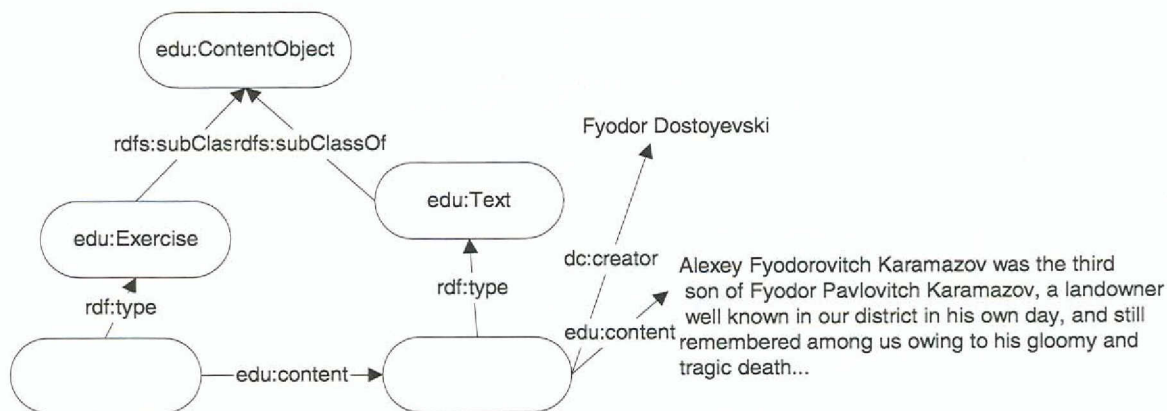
edu:ContentObject

rdfs:subClasrdfs:subClassOf

Fyodor Dostoyevski

edu:Text

edu:Exercise

dc:creator

Alexey Fyodorovitch Karamazov was the third son of Fyodor Pavlovitch Karamazov, a landowner well known in our district in his own day, and still remembered among us owing to his gloomy and tragic death...

rdf:type

rdf:type

edu:content

edu:content